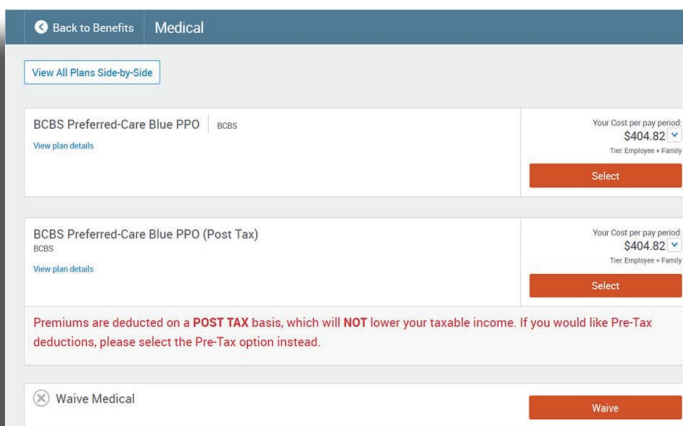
Back to Benefits

Medical

View All Plans Side-by-Side

BCBS Preferred-Care Blue PPO BCBS

View plan details

Your Cost per pay period:
$404.82
Tier: Employee + Family

Select

BCBS Preferred-Care Blue PPO (Post Tax)
BCBS

View plan details

Your Cost per pay period:
$404.82
Tier: Employee + Family

Select

Premiums are deducted on a **POST TAX** basis, which will **NOT** lower your taxable income. If you would like Pre-Tax deductions, please select the Pre-Tax option instead.

Waive Medical

Waive